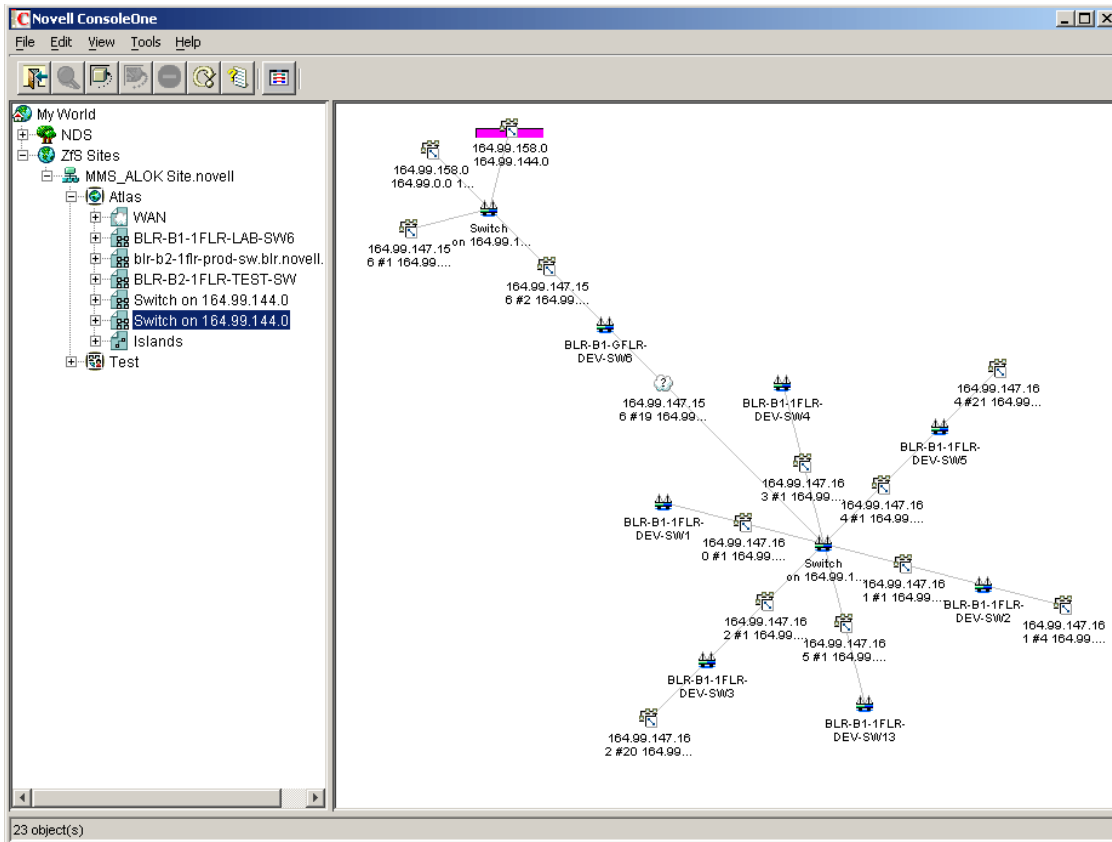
Novell ConsoleOne

File Edit View Tools Help

My World
NDS
ZfS Sites
MMS_ALOK Site.novell
Atlas
WAN
BLR-B1-1FLR-LAB-SW6
blr-b2-1flr-prod-sw.blr.novell.
BLR-B2-1FLR-TEST-SW
Switch on 164.99.144.0
Switch on 164.99.144.0
Islands
Test

164.99.158.0
164.99.144.0

164.99.158.0
164.99.0.0 1...

Switch
on 164.99.1...

164.99.147.15
6 #1 164.99....

164.99.147.15
6 #2 164.99....

BLR-B1-GFLR-DEV-SW6

164.99.147.15
6 #19 164.99....

BLR-B1-1FLR-DEV-SW4

164.99.147.16
4 #21 164.99....

BLR-B1-1FLR-DEV-SW5

164.99.147.16
3 #1 164.99....

164.99.147.16
4 #1 164.99....

BLR-B1-1FLR-DEV-SW1

164.99.147.16
0 #1 164.99....

Switch
on 164.99.1...

164.99.147.16
1 #1 164.99....

BLR-B1-1FLR-DEV-SW2

164.99.147.16
1 #4 164.99....

164.99.147.16
2 #1 164.99....

164.99.147.16
5 #1 164.99....

BLR-B1-1FLR-DEV-SW3

BLR-B1-1FLR-DEV-SW13

164.99.147.16
2 #20 164.99....

23 object(s)